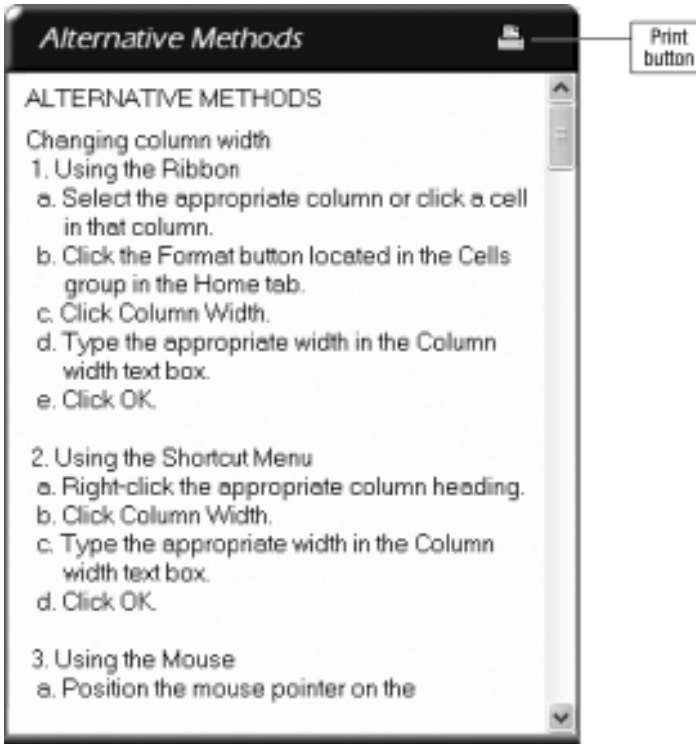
Alternative Methods

Print button

ALTERNATIVE METHODS

Changing column width

1. Using the Ribbon

a. Select the appropriate column or click a cell in that column.

b. Click the Format button located in the Cells group in the Home tab.

c. Click Column Width.

d. Type the appropriate width in the Column width text box.

e. Click OK.

2. Using the Shortcut Menu

a. Right-click the appropriate column heading.

b. Click Column Width.

c. Type the appropriate width in the Column width text box.

d. Click OK.

3. Using the Mouse

a. Position the mouse pointer on the